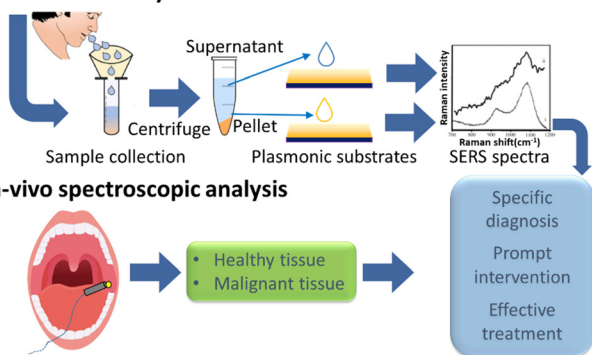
Supernatant

Centrifuge

Pellet

Sample collection

Plasmonic substrates

Raman intensity

Raman shift(cm$^{-1}$)

SERS spectra

-vivo spectroscopic analysis

Healthy tissue
Malignant tissue

Specific diagnosis

Prompt intervention

Effective treatment